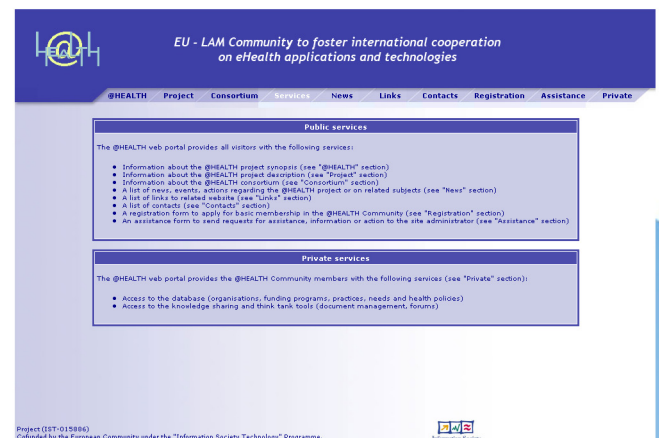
@HEALTH

EU - LAM Community to foster international cooperation on eHealth applications and technologies

@HEALTH Project Consortium Services News Links Contacts Registration Assistance Private

Public services

The @HEALTH web portal provides all visitors with the following services:

- Information about the @HEALTH project synopsis (see "@HEALTH" section)
- Information about the @HEALTH project description (see "Project" section)
- Information about the @HEALTH consortium (see "Consortium" section)
- A list of news, events, actions regarding the @HEALTH project or on related subjects (see "News" section)
- A list of links to related website (see "Links" section)
- A list of contacts (see "Contacts" section)
- A registration form to apply for basic membership in the @HEALTH Community (see "Registration" section)
- An assistance form to send requests for assistance, information or action to the site administrator (see "Assistance" section)

Private services

The @HEALTH web portal provides the @HEALTH Community members with the following services (see "Private" section):

- Access to the database (organisations, funding programs, practices, needs and health policies)
- Access to the knowledge sharing and think tank tools (document management, forums)

Project (IST-015806)
Cofunded by the European Community under the "Information Society Technology" Programme

Information Society